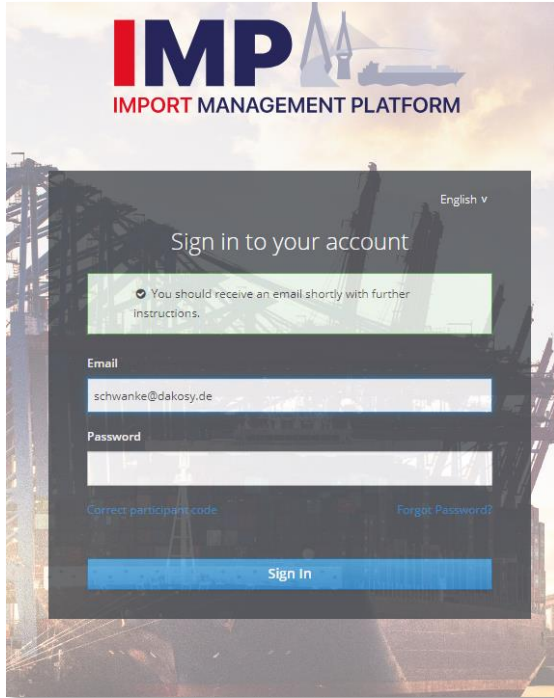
IMP
IMPORT MANAGEMENT PLATFORM

English ∨

Sign in to your account

You should receive an email shortly with further instructions.

Email

schwanke@dakosy.de

Password

Correct participant code

Forgot Password?

Sign In